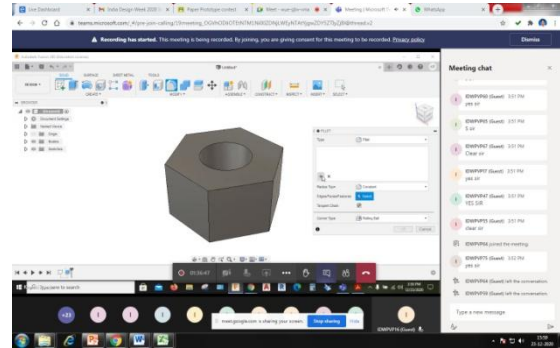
Live Dashboard | India Design Week 2020 | Paper Prototype contest | Meet - vuw-ghv-one | Meeting | Microsoft | WhatsApp

teams.microsoft.com/_#/pre-join-calling/19:meeting_

Recording has started. This meeting is being recorded. By joining, you are giving consent for this meeting to be recorded. Privacy policy

Dismiss

Meeting chat

IDWPVPI7 (Guest) 3:51 PM
yes sir

IDWPVPI7 (Guest) 3:51 PM
5 sir

IDWPVPI7 (Guest) 3:51 PM
Clear sir

IDWPVPI7 (Guest) 3:51 PM
yes sir

IDWPVPI7 (Guest) 3:51 PM
YES SIR

IDWPVPI7 (Guest) 3:51 PM
clear sir

IDWPVPI joined the meeting.

IDWPVPI5 (Guest) 3:52 PM
yes sir

(Guest) left the conversation.

(Guest) left the conversation.

Type a new message

Untitled*

FILLET

Type

Fillet

Radius Type

Constant

Tangent Chain

Corner Type

Rolling Ball

OK

Cancel

01:36:47

meet.google.com is sharing your screen.

Stop sharing

Hide

IDWPVPI14 (Guest)

+23

Type here to search

15:50
25-12-2020